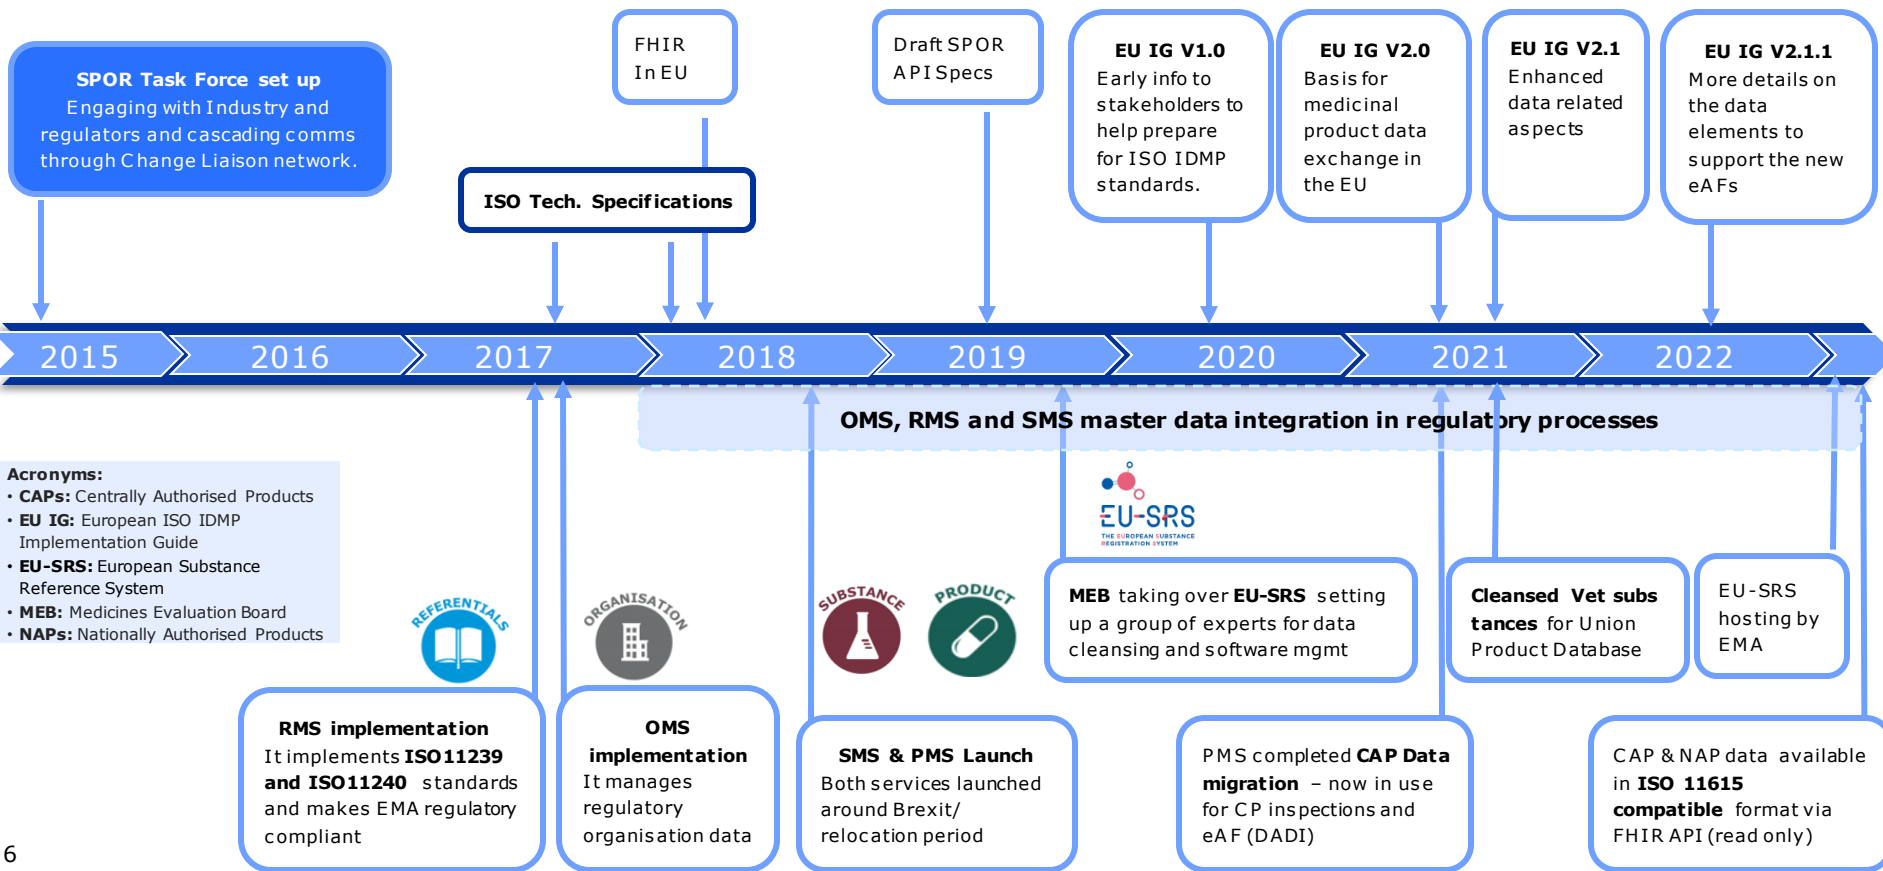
**SPOR Task Force set up**
Engaging with Industry and regulators and cascading comms through Change Liaison network.

FHIR In EU

**ISO Tech. Specifications**

Draft SPOR API Specs

**EU IG V1.0**
Early info to stakeholders to help prepare for ISO IDMP standards.

**EU IG V2.0**
Basis for medicinal product data exchange in the EU

**EU IG V2.1**
Enhanced data related aspects

**EU IG V2.1.1**
More details on the data elements to support the new eAFs

2015 2016 2017 2018 2019 2020 2021 2022

**OMS, RMS and SMS master data integration in regulatory processes**

**Acronyms:**
• **CAPs:** Centrally Authorised Products
• **EU IG:** European ISO IDMP Implementation Guide
• **EU-SRS:** European Substance Reference System
• **MEB:** Medicines Evaluation Board
• **NAPs:** Nationally Authorised Products

REFERENTIALS

ORGANISATION

SUBSTANCE

PRODUCT

EU-SRS
THE EUROPEAN SUBSTANCE REGISTRATION SYSTEM

**MEB** taking over **EU-SRS** setting up a group of experts for data cleansing and software mgmt

**Cleansed Vet substances** for Union Product Database

EU-SRS hosting by EMA

**RMS implementation**
It implements **ISO11239 and ISO11240** standards and makes EMA regulatory compliant

**OMS implementation**
It manages regulatory organisation data

**SMS & PMS Launch**
Both services launched around Brexit/ relocation period

PMS completed **CAP Data migration** – now in use for CP inspections and eAF (DADI)

CAP & NAP data available in **ISO 11615 compatible** format via FHIR API (read only)

6